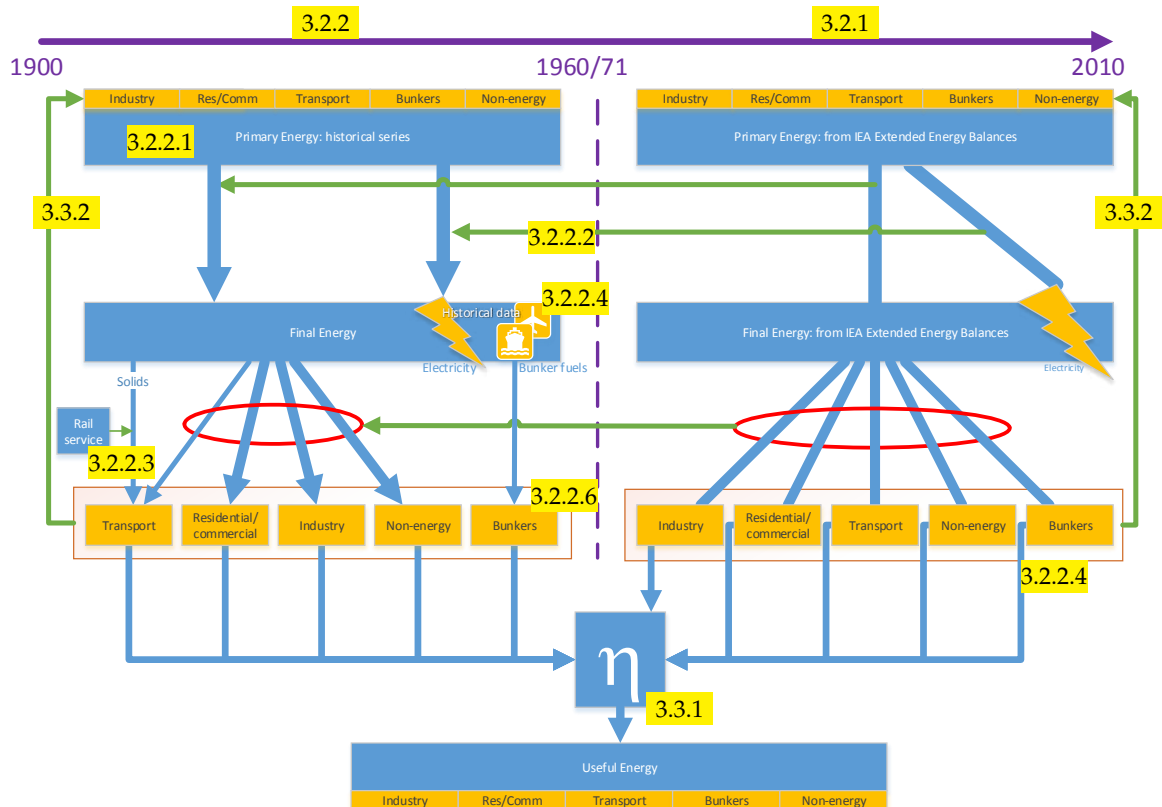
3.2.2

3.2.1

1900

1960/71

2010

| Industry | Res/Comm | Transport | Bunkers | Non-energy |
|---|---|---|---|---|

3.2.2.1

Primary Energy: historical series

| Industry | Res/Comm | Transport | Bunkers | Non-energy |
|---|---|---|---|---|

Primary Energy: from IEA Extended Energy Balances

3.3.2

3.2.2.2

3.3.2

Historical data

3.2.2.4

Final Energy

Final Energy: from IEA Extended Energy Balances

Solids

Electricity

Bunker fuels

Electricity

Rail service

3.2.2.3

3.2.2.6

| Transport | Residential/ commercial | Industry | Non-energy | Bunkers |
|---|---|---|---|---|

| Industry | Residential/ commercial | Transport | Non-energy | Bunkers |
|---|---|---|---|---|

3.2.2.4

$\eta$

3.3.1

Useful Energy

| Industry | Res/Comm | Transport | Bunkers | Non-energy |
|---|---|---|---|---|